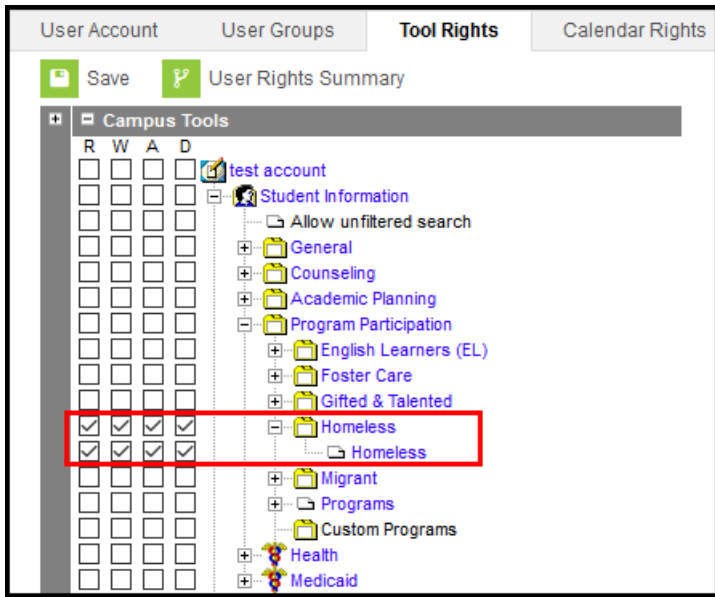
User Account | User Groups | Tool Rights | Calendar Rights

Save | User Rights Summary

Campus Tools

R W A D

test account
Student Information
Allow unfiltered search
General
Counseling
Academic Planning
Program Participation
English Learners (EL)
Foster Care
Gifted & Talented
Homeless
Homeless
Migrant
Programs
Custom Programs
Health
Medicaid